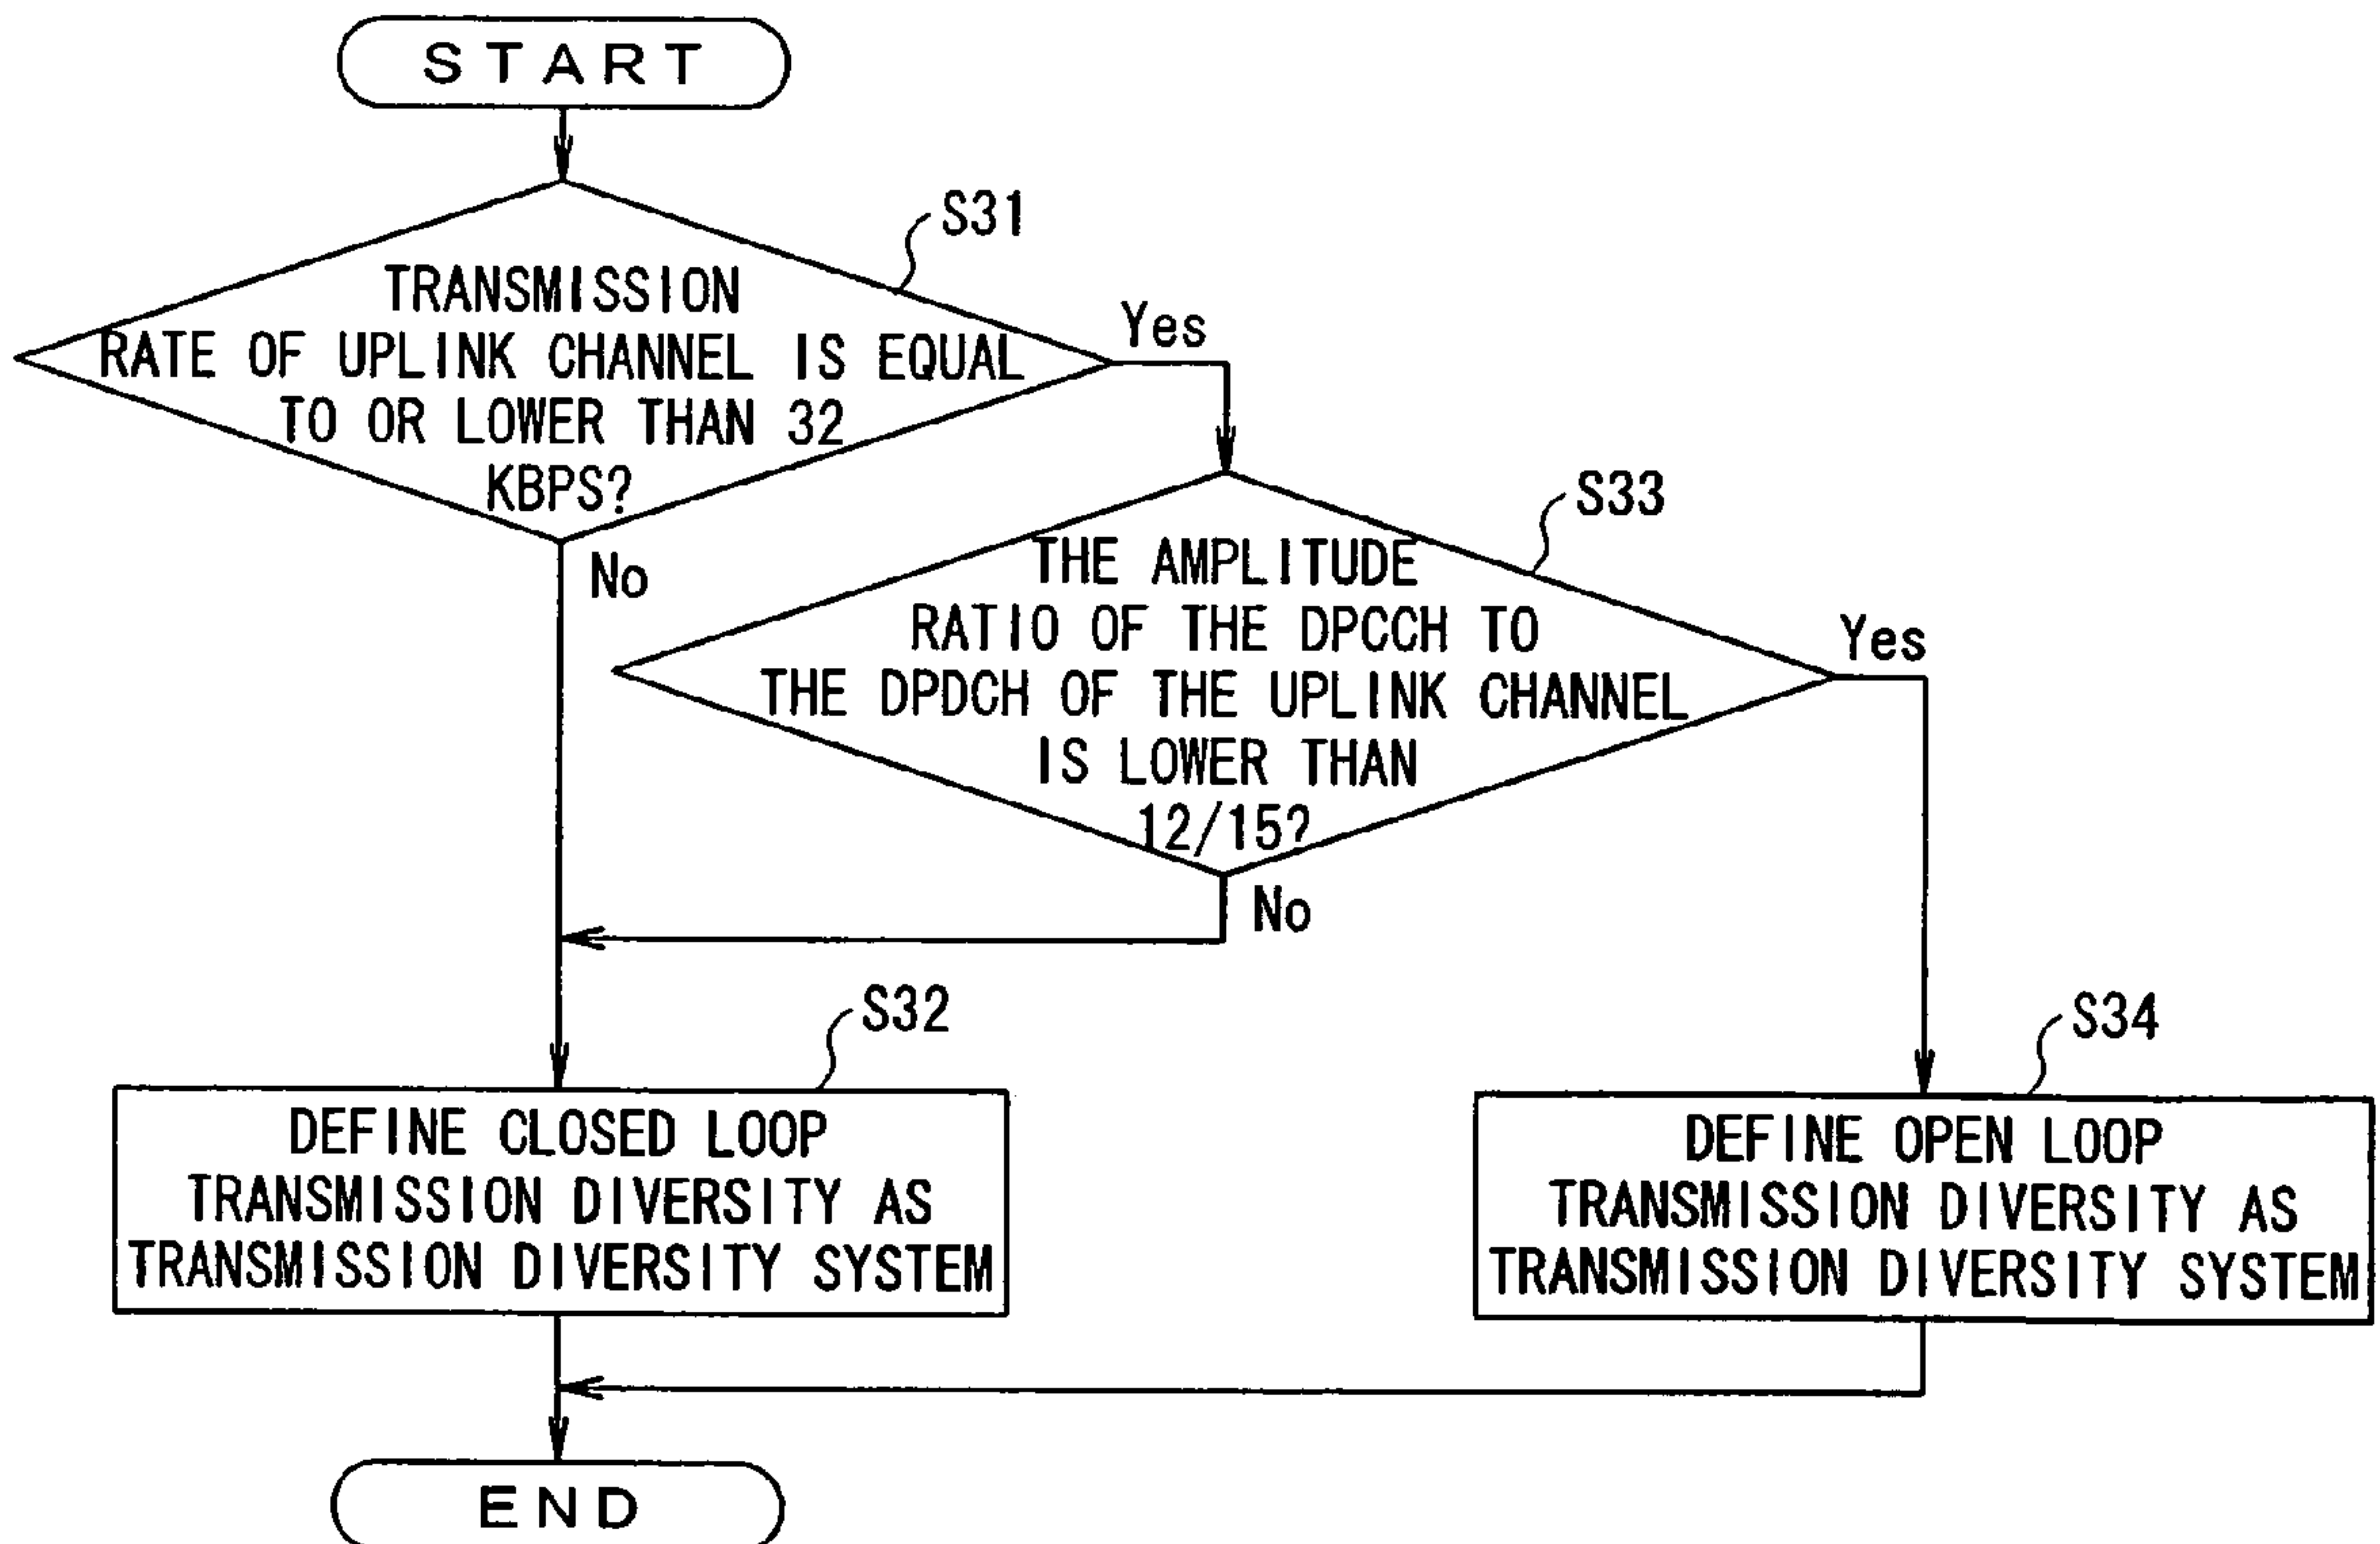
START

S31

TRANSMISSION RATE OF UPLINK CHANNEL IS EQUAL TO OR LOWER THAN 32 KBPS?

Yes

No

S33

THE AMPLITUDE RATIO OF THE DPCCH TO THE DPDCH OF THE UPLINK CHANNEL IS LOWER THAN 12/15?

Yes

No

S32

DEFINE CLOSED LOOP TRANSMISSION DIVERSITY AS TRANSMISSION DIVERSITY SYSTEM

S34

DEFINE OPEN LOOP TRANSMISSION DIVERSITY AS TRANSMISSION DIVERSITY SYSTEM

END